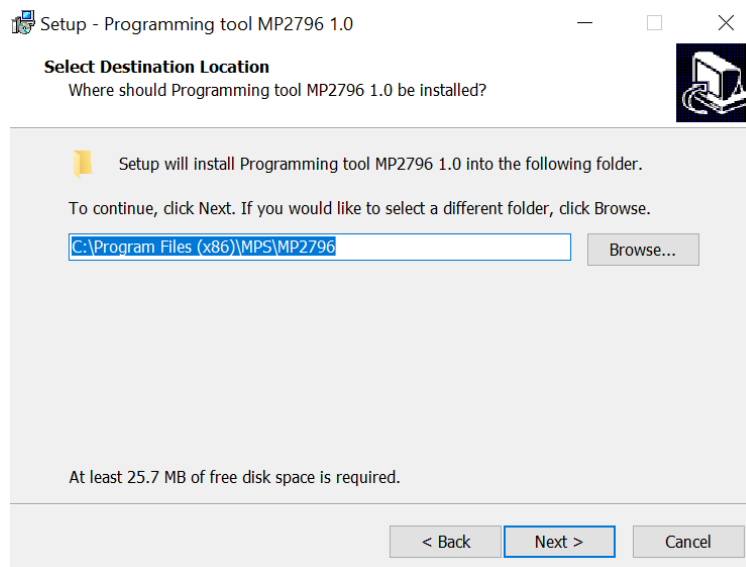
Setup - Programming tool MP2796 1.0

Select Destination Location
Where should Programming tool MP2796 1.0 be installed?

Setup will install Programming tool MP2796 1.0 into the following folder.

To continue, click Next. If you would like to select a different folder, click Browse.

C:\Program Files (x86)\MPS\MP2796

Browse...

At least 25.7 MB of free disk space is required.

< Back

Next >

Cancel